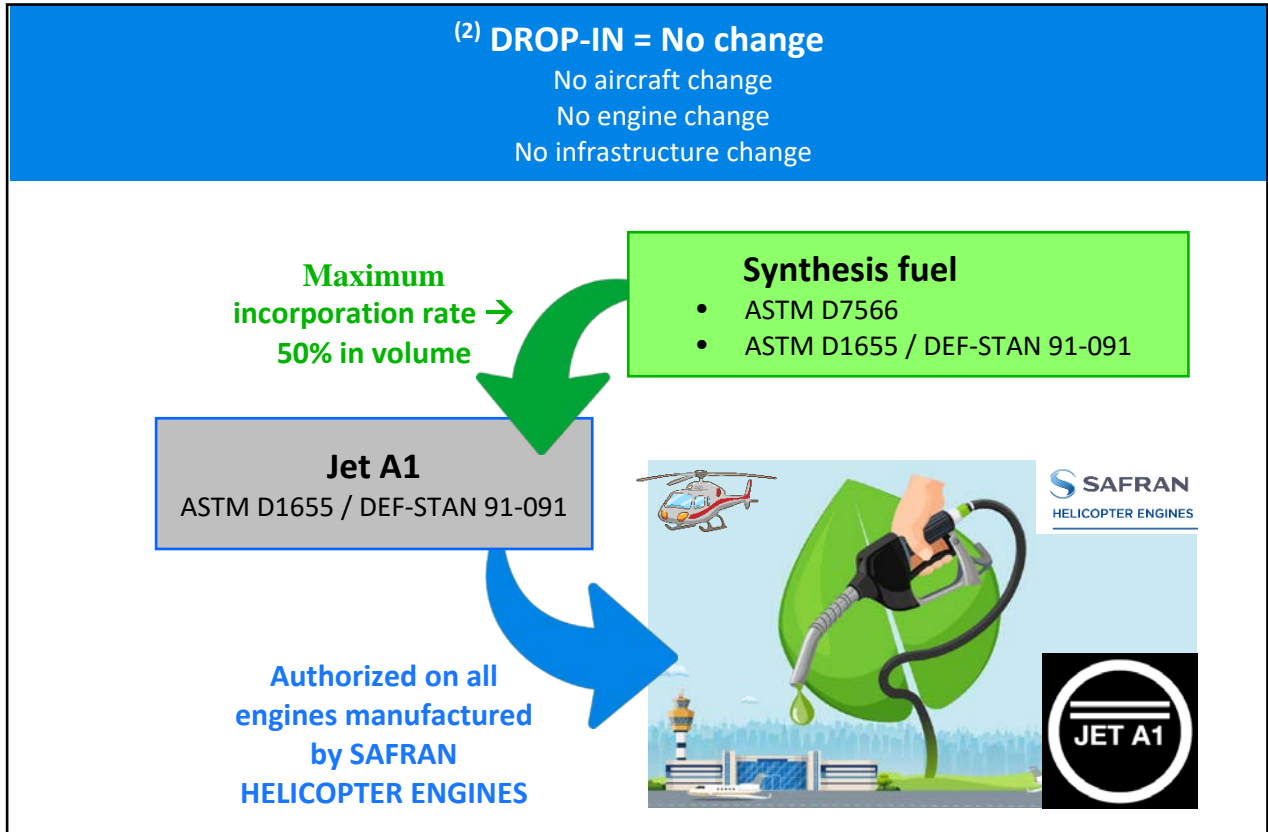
$^{(2)}$ DROP-IN = No change
No aircraft change
No engine change
No infrastructure change

Maximum incorporation rate → 50% in volume

Synthesis fuel
• ASTM D7566
• ASTM D1655 / DEF-STAN 91-091

Jet A1
ASTM D1655 / DEF-STAN 91-091

SAFRAN
HELICOPTER ENGINES

JET A1

Authorized on all engines manufactured by SAFRAN HELICOPTER ENGINES